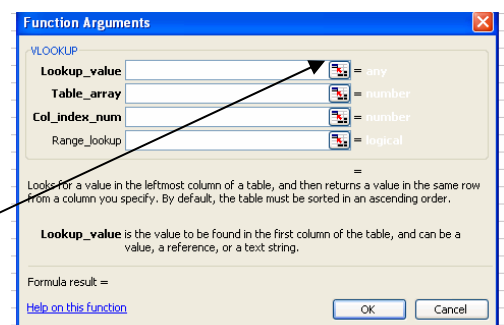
Function Arguments

VLOOKUP

Lookup_value = any

Table_array = number

Col_index_num = number

Range_lookup = logical

=

Looks for a value in the leftmost column of a table, and then returns a value in the same row from a column you specify. By default, the table must be sorted in an ascending order.

Lookup_value is the value to be found in the first column of the table, and can be a value, a reference, or a text string.

Formula result =

Help on this function

OK

Cancel